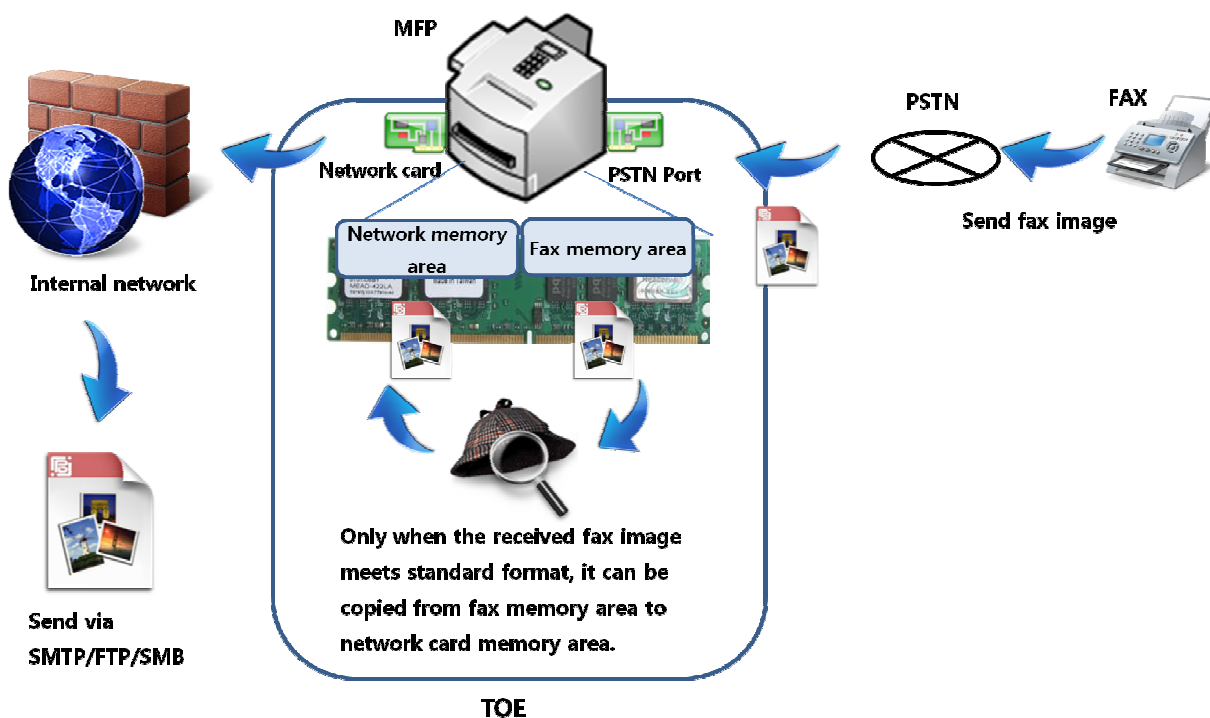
MFP

PSTN

FAX

Network card

PSTN Port

Send fax image

Network memory area

Fax memory area

Internal network

Only when the received fax image meets standard format, it can be copied from fax memory area to network card memory area.

Send via SMTP/FTP/SMB

TOE